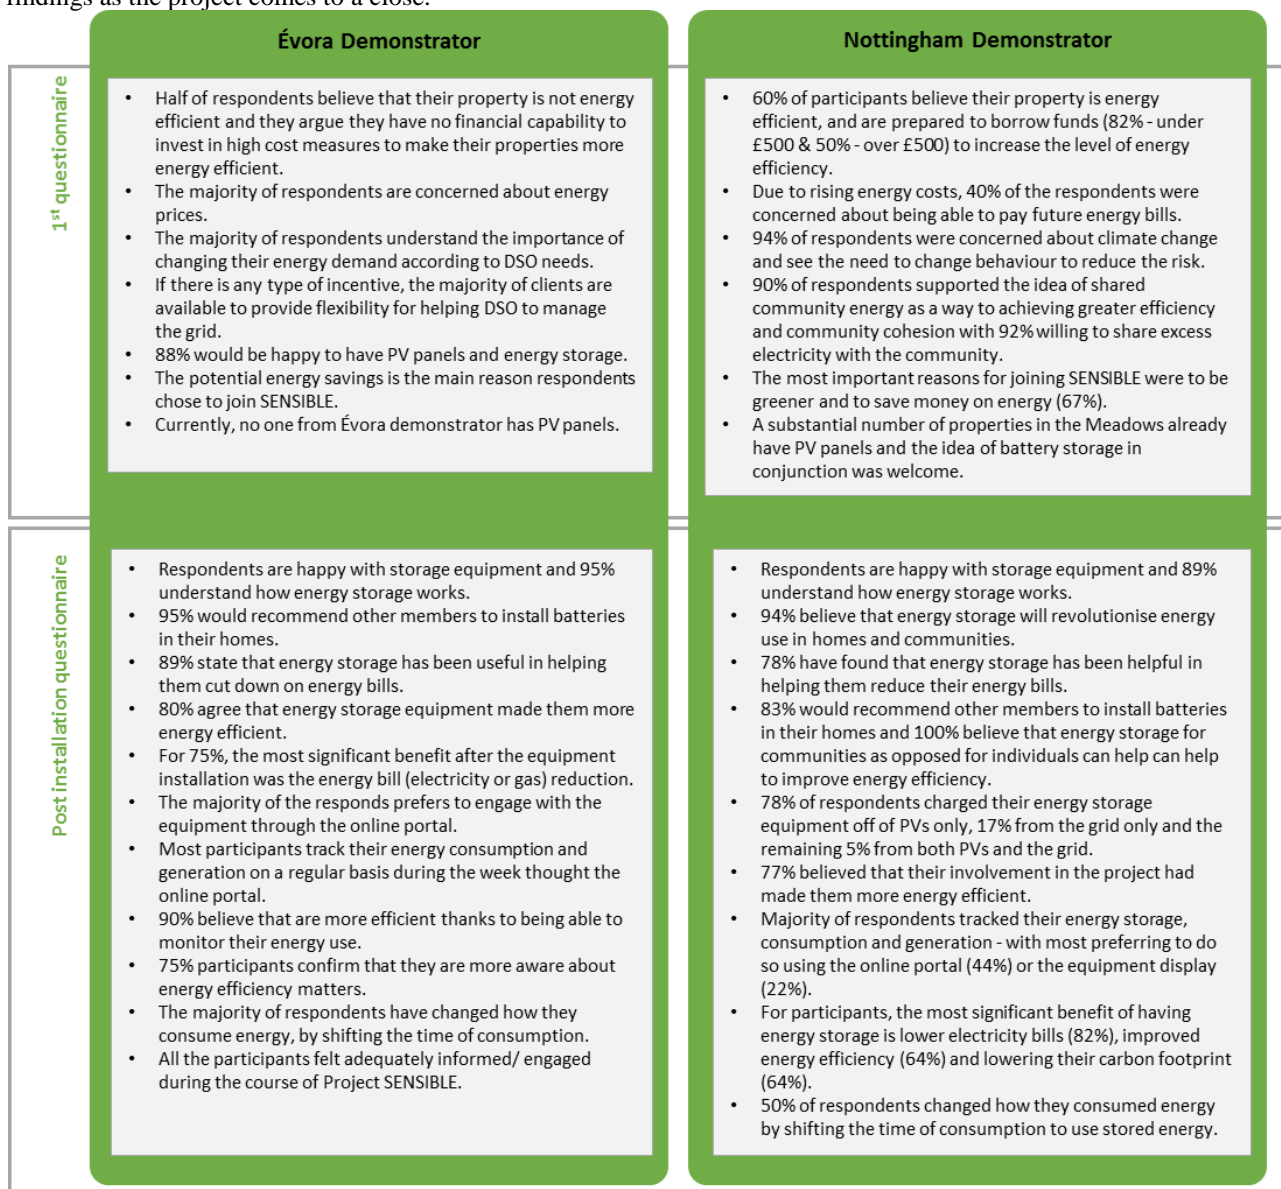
findings as the project comes to a close.

Évora Demonstrator

Nottingham Demonstrator

1st questionnaire

- Half of respondents believe that their property is not energy efficient and they argue they have no financial capability to invest in high cost measures to make their properties more energy efficient.
- The majority of respondents are concerned about energy prices.
- The majority of respondents understand the importance of changing their energy demand according to DSO needs.
- If there is any type of incentive, the majority of clients are available to provide flexibility for helping DSO to manage the grid.
- 88% would be happy to have PV panels and energy storage.
- The potential energy savings is the main reason respondents chose to join SENSIBLE.
- Currently, no one from Évora demonstrator has PV panels.

- 60% of participants believe their property is energy efficient, and are prepared to borrow funds (82% - under £500 & 50% - over £500) to increase the level of energy efficiency.
- Due to rising energy costs, 40% of the respondents were concerned about being able to pay future energy bills.
- 94% of respondents were concerned about climate change and see the need to change behaviour to reduce the risk.
- 90% of respondents supported the idea of shared community energy as a way to achieving greater efficiency and community cohesion with 92% willing to share excess electricity with the community.
- The most important reasons for joining SENSIBLE were to be greener and to save money on energy (67%).
- A substantial number of properties in the Meadows already have PV panels and the idea of battery storage in conjunction was welcome.

Post installation questionnaire

- Respondents are happy with storage equipment and 95% understand how energy storage works.
- 95% would recommend other members to install batteries in their homes.
- 89% state that energy storage has been useful in helping them cut down on energy bills.
- 80% agree that energy storage equipment made them more energy efficient.
- For 75%, the most significant benefit after the equipment installation was the energy bill (electricity or gas) reduction.
- The majority of the responds prefers to engage with the equipment through the online portal.
- Most participants track their energy consumption and generation on a regular basis during the week thought the online portal.
- 90% believe that are more efficient thanks to being able to monitor their energy use.
- 75% participants confirm that they are more aware about energy efficiency matters.
- The majority of respondents have changed how they consume energy, by shifting the time of consumption.
- All the participants felt adequately informed/ engaged during the course of Project SENSIBLE.

- Respondents are happy with storage equipment and 89% understand how energy storage works.
- 94% believe that energy storage will revolutionise energy use in homes and communities.
- 78% have found that energy storage has been helpful in helping them reduce their energy bills.
- 83% would recommend other members to install batteries in their homes and 100% believe that energy storage for communities as opposed for individuals can help can help to improve energy efficiency.
- 78% of respondents charged their energy storage equipment off of PVs only, 17% from the grid only and the remaining 5% from both PVs and the grid.
- 77% believed that their involvement in the project had made them more energy efficient.
- Majority of respondents tracked their energy storage, consumption and generation - with most preferring to do so using the online portal (44%) or the equipment display (22%).
- For participants, the most significant benefit of having energy storage is lower electricity bills (82%), improved energy efficiency (64%) and lowering their carbon footprint (64%).
- 50% of respondents changed how they consumed energy by shifting the time of consumption to use stored energy.